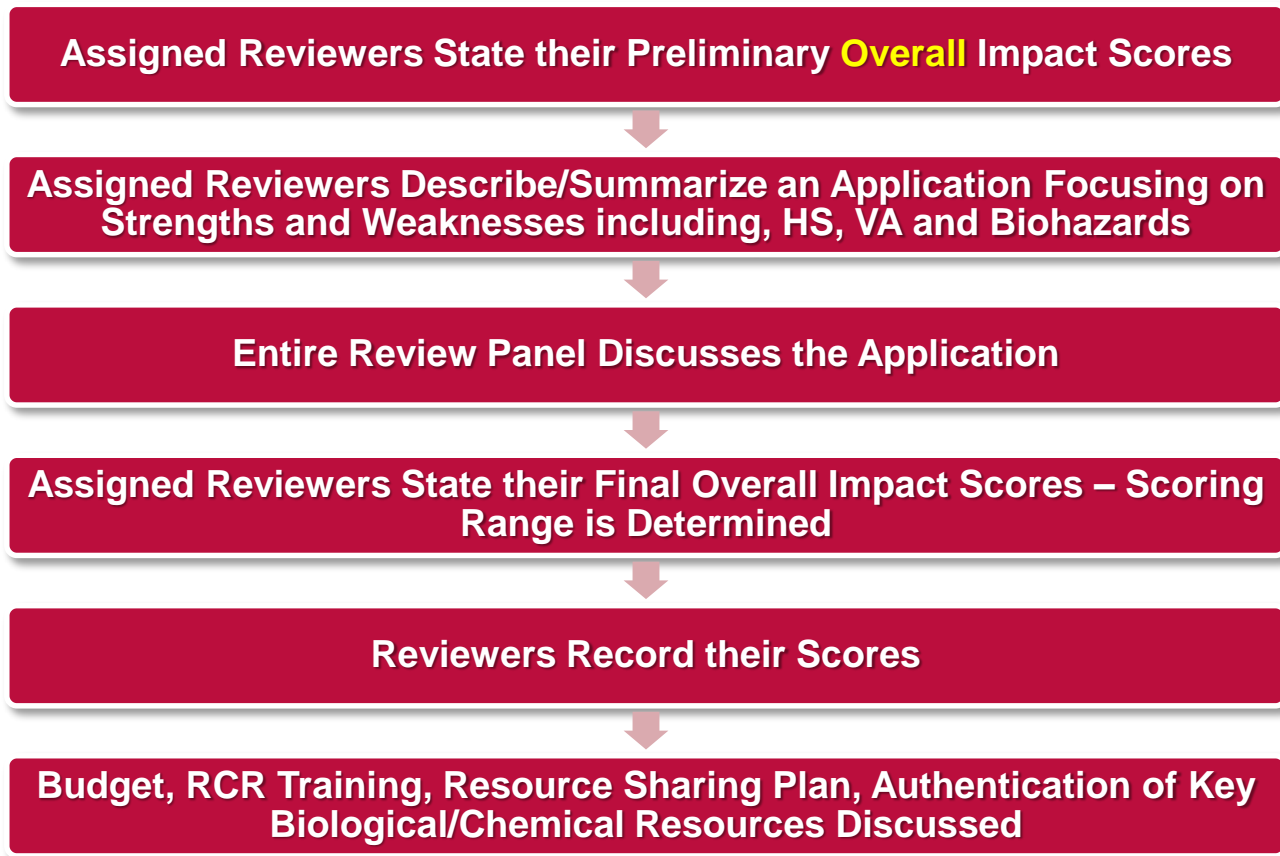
Assigned Reviewers State their Preliminary Overall Impact Scores

Assigned Reviewers Describe/Summarize an Application Focusing on Strengths and Weaknesses including, HS, VA and Biohazards

Entire Review Panel Discusses the Application

Assigned Reviewers State their Final Overall Impact Scores – Scoring Range is Determined

Reviewers Record their Scores

Budget, RCR Training, Resource Sharing Plan, Authentication of Key Biological/Chemical Resources Discussed